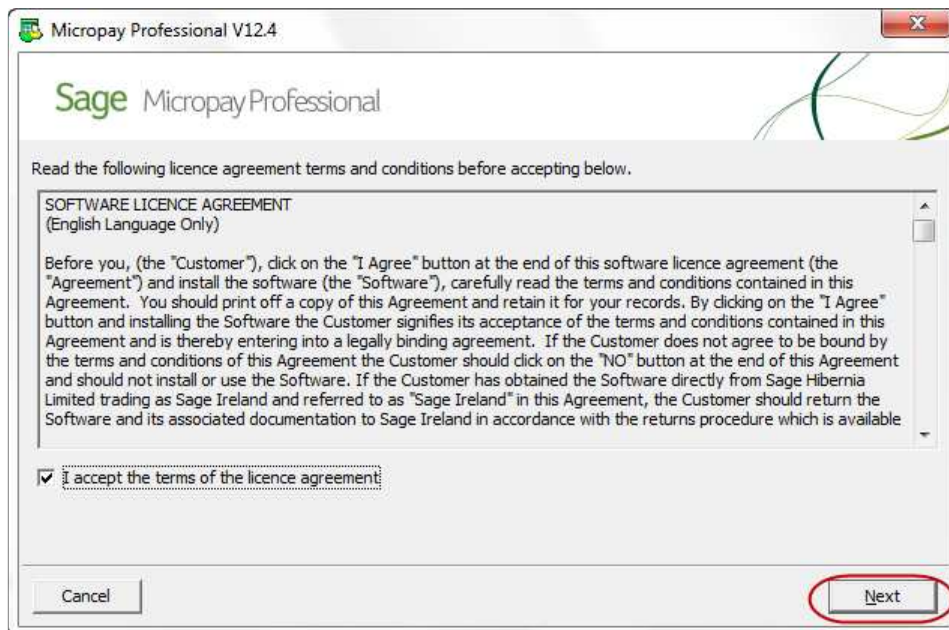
Micropay Professional V12.4

Sage Micropay Professional

Read the following licence agreement terms and conditions before accepting below.

SOFTWARE LICENCE AGREEMENT
(English Language Only)

Before you, (the "Customer"), click on the "I Agree" button at the end of this software licence agreement (the "Agreement") and install the software (the "Software"), carefully read the terms and conditions contained in this Agreement. You should print off a copy of this Agreement and retain it for your records. By clicking on the "I Agree" button and installing the Software the Customer signifies its acceptance of the terms and conditions contained in this Agreement and is thereby entering into a legally binding agreement. If the Customer does not agree to be bound by the terms and conditions of this Agreement the Customer should click on the "NO" button at the end of this Agreement and should not install or use the Software. If the Customer has obtained the Software directly from Sage Hibernia Limited trading as Sage Ireland and referred to as "Sage Ireland" in this Agreement, the Customer should return the Software and its associated documentation to Sage Ireland in accordance with the returns procedure which is available

I accept the terms of the licence agreement

Cancel

Next